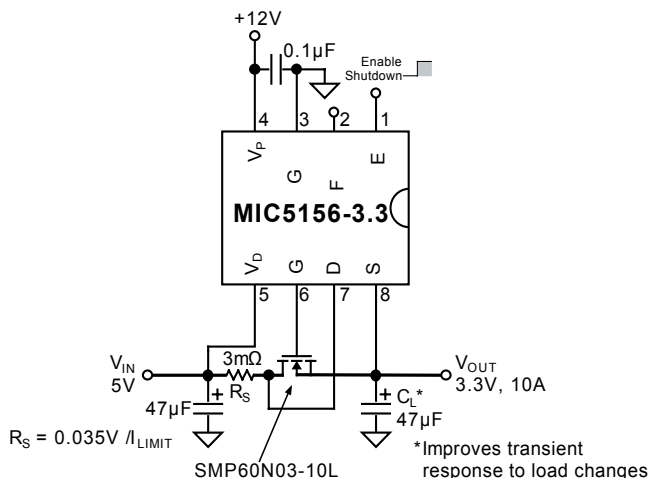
+12V

0.1µF

Enable
Shutdown

4 3 2 1

$V_P$ G F E

MIC5156-3.3

$V_D$ G D S

5 6 7 8

$V_{IN}$
5V

3mΩ
$R_S$

$V_{OUT}$
3.3V, 10A

47µF

$C_L$*
47µF

$R_S = 0.035V / I_{LIMIT}$

SMP60N03-10L

*Improves transient response to load changes